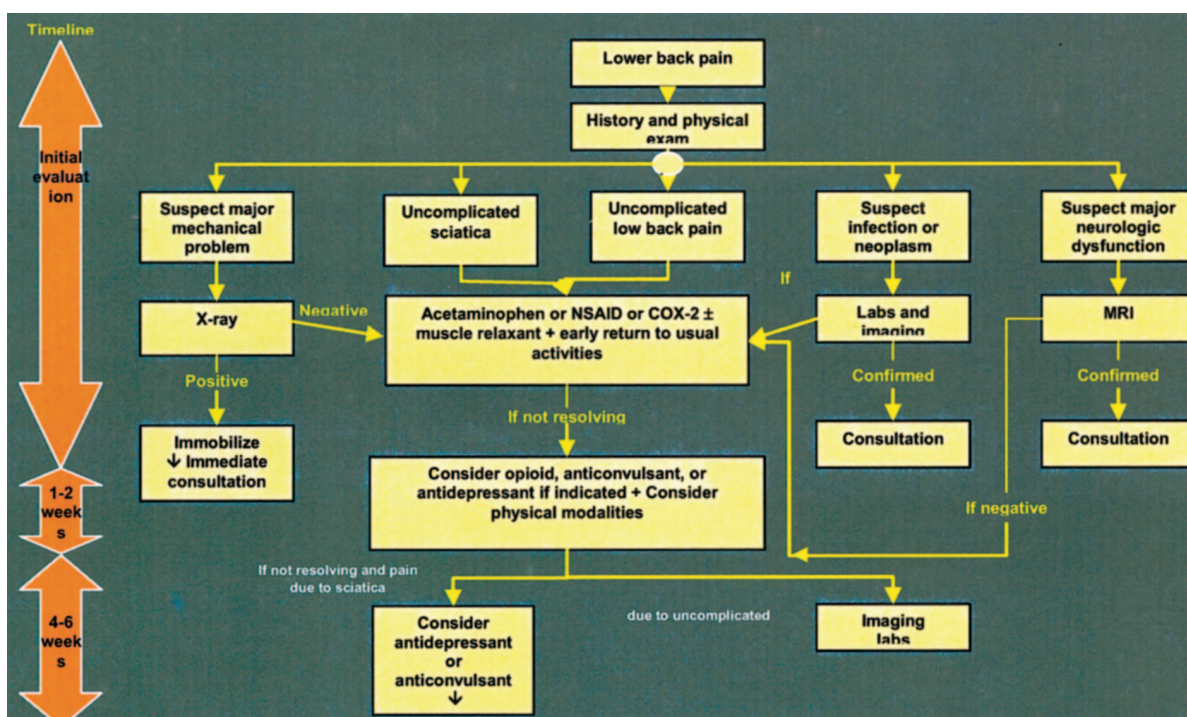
Timeline

Initial evaluation

1-2 weeks

4-6 weeks

Lower back pain

History and physical exam

Suspect major mechanical problem

Uncomplicated sciatica

Uncomplicated low back pain

Suspect infection or neoplasm

Suspect major neurologic dysfunction

If

X-ray

Negative

Acetaminophen or NSAID or COX-2 ± muscle relaxant + early return to usual activities

Labs and imaging

MRI

Positive

Confirmed

Confirmed

If not resolving

Immobilize ↓ Immediate consultation

Consultation

Consultation

Consider opioid, anticonvulsant, or antidepressant if indicated + Consider physical modalities

If negative

If not resolving and pain due to sciatica

due to uncomplicated

Consider antidepressant or anticonvulsant ↓

Imaging labs